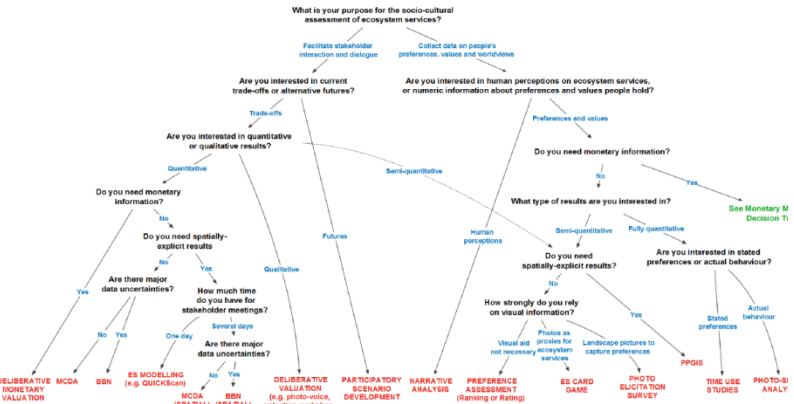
What is your purpose for the socio-cultural assessment of ecosystem services?

Facilitate stakeholder interaction and dialogue

Collect data on people's preferences, values and worldviews

Are you interested in current trade-offs or alternative futures?

Are you interested in human perceptions on ecosystem services, or numeric information about preferences and values people hold?

Trade-offs

Preferences and values

Are you interested in quantitative or qualitative results?

Do you need monetary information?

Quantitative

Semi-quantitative

No

Yes

Do you need monetary information?

See Monetary M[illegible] Decision T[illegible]

No

What type of results are you interested in?

Do you need spatially-explicit results

Futures

Human perceptions

Semi-quantitative

Fully quantitative

No

Yes

Qualitative

Do you need spatially-explicit results?

Are you interested in stated preferences or actual behaviour?

Are there major data uncertainties?

How much time do you have for stakeholder meetings?

Yes

No

How strongly do you rely on visual information?

Yes

Stated preferences

Actual behaviour

No

Yes

One day

Several days

Visual aid not necessary

Photos as proxies for ecosystem services

Landscape pictures to capture preferences

Are there major data uncertainties?

No

Yes

DELIBERATIVE MONETARY VALUATION

MCDA

BBN

ES MODELLING (e.g. QUICKScan)

MCDA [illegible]

BBN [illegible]

DELIBERATIVE VALUATION (e.g. photo-voice, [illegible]

PARTICIPATORY SCENARIO DEVELOPMENT

NARRATIVE ANALYSIS

PREFERENCE ASSESSMENT (Ranking or Rating)

ES CARD GAME

PHOTO ELICITATION SURVEY

PPGIS

TIME USE STUDIES

PHOTO-S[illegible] ANALY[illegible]